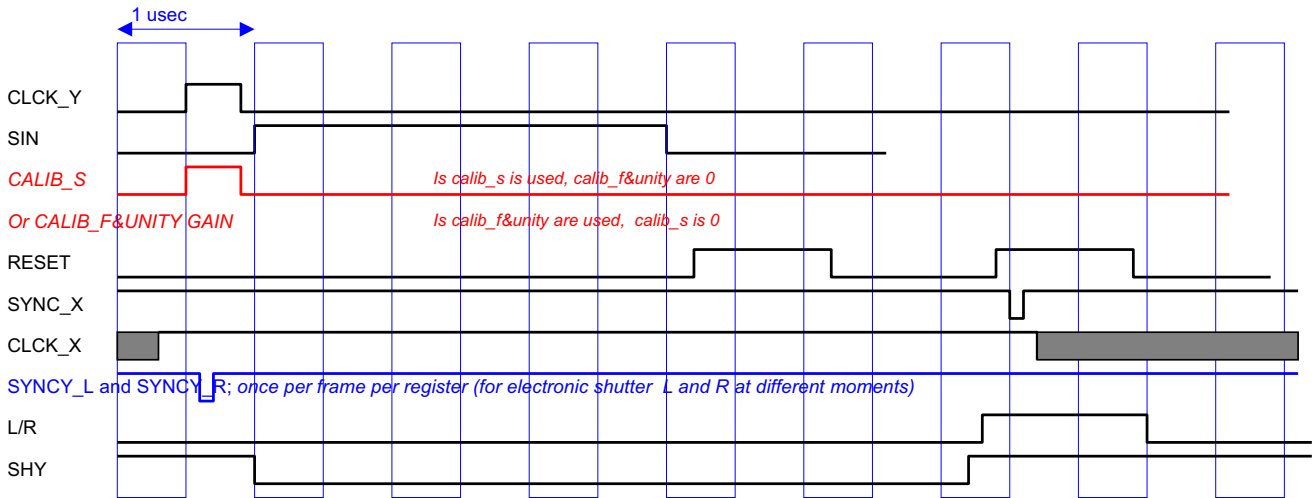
1 usec

CLCK_Y

SIN

CALIB_S

Is calib_s is used, calib_f&unity are 0

Or CALIB_F&UNITY GAIN

Is calib_f&unity are used, calib_s is 0

RESET

SYNC_X

CLCK_X

SYNCY_L and SYNCY_R; once per frame per register (for electronic shutter L and R at different moments)

L/R

SHY